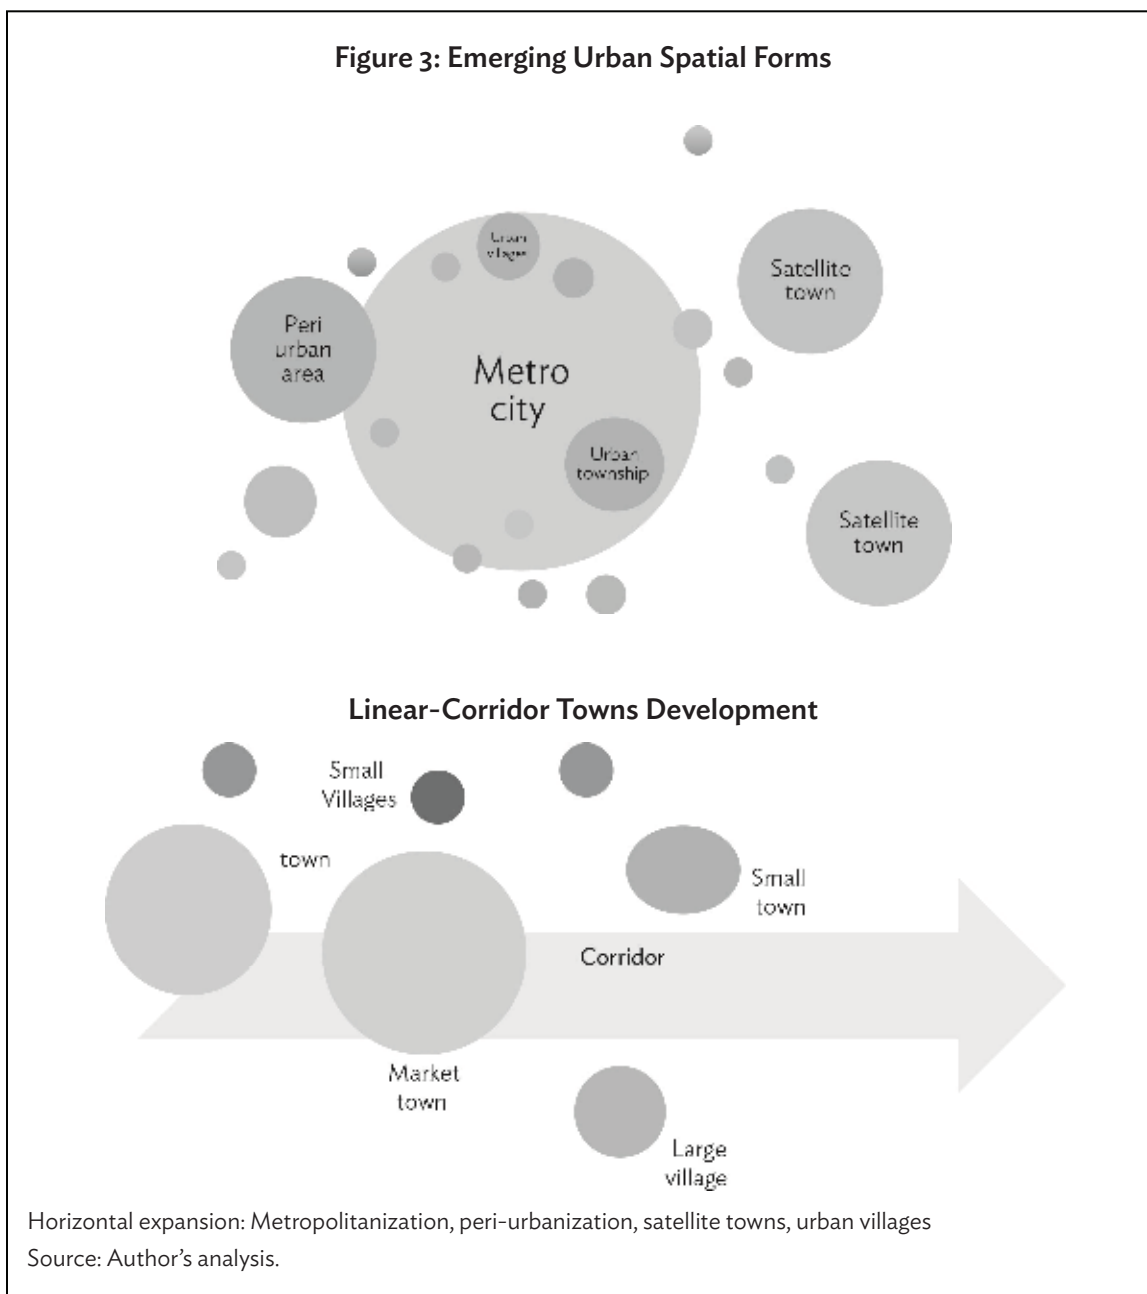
Figure 3: Emerging Urban Spatial Forms

Urban village

Satellite town

Peri urban area

Metro city

Urban township

Satellite town

Linear-Corridor Towns Development

Small Villages

town

Small town

Corridor

Market town

Large village

Horizontal expansion: Metropolitanization, peri-urbanization, satellite towns, urban villages
Source: Author's analysis.